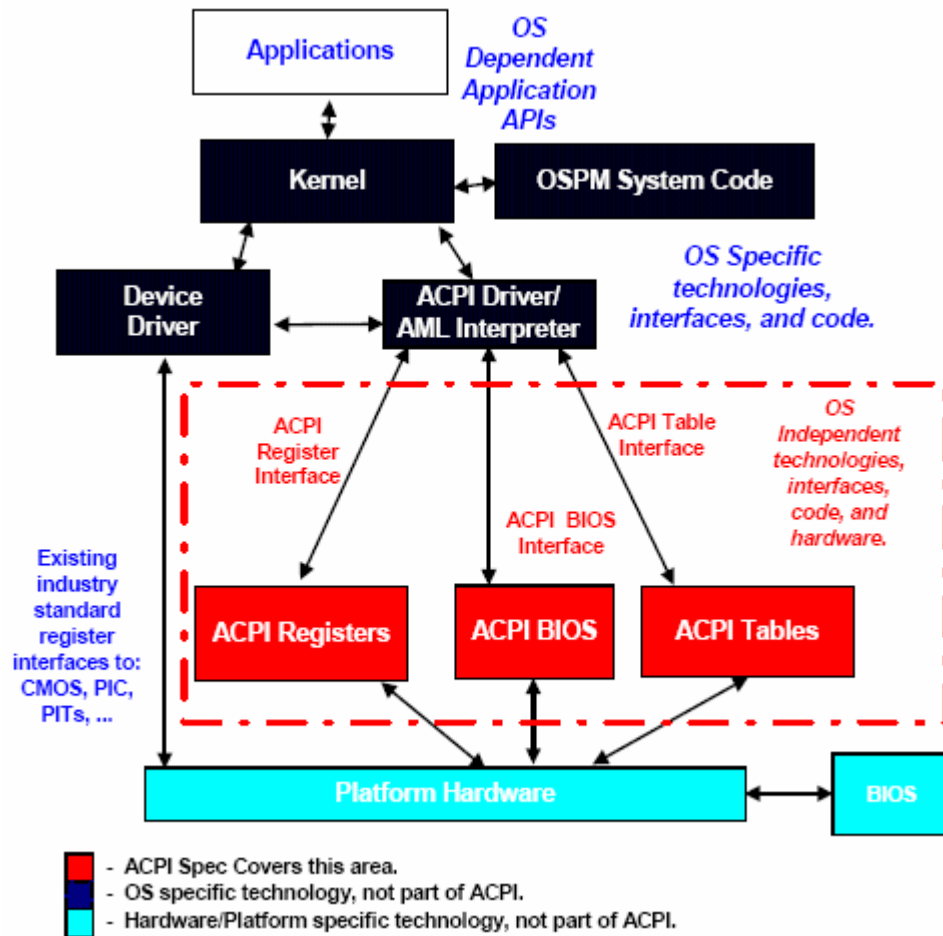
Applications

OS Dependent Application APIs

Kernel

OSPM System Code

OS Specific technologies, interfaces, and code.

Device Driver

ACPI Driver/ AML Interpreter

ACPI Register Interface

ACPI Table Interface

OS Independent technologies, interfaces, code, and hardware.

ACPI BIOS Interface

Existing industry standard register interfaces to: CMOS, PIC, PITs, ...

ACPI Registers

ACPI BIOS

ACPI Tables

Platform Hardware

BIOS

- ACPI Spec Covers this area.
- OS specific technology, not part of ACPI.
- Hardware/Platform specific technology, not part of ACPI.